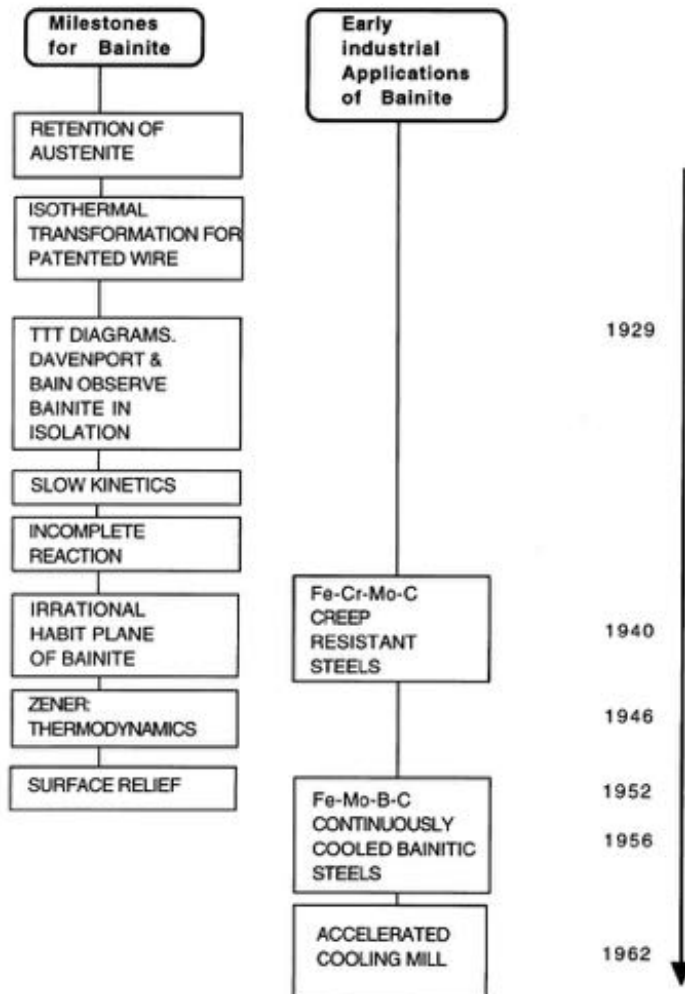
Milestones for Bainite

Early industrial Applications of Bainite

RETENTION OF AUSTENITE

ISOTHERMAL TRANSFORMATION FOR PATENTED WIRE

TTT DIAGRAMS. DAVENPORT & BAIN OBSERVE BAINITE IN ISOLATION

1929

SLOW KINETICS

INCOMPLETE REACTION

IRRATIONAL HABIT PLANE OF BAINITE

Fe-Cr-Mo-C CREEP RESISTANT STEELS

1940

ZENER: THERMODYNAMICS

1946

SURFACE RELIEF

1952

Fe-Mo-B-C CONTINUOUSLY COOLED BAINITIC STEELS

1956

ACCELERATED COOLING MILL

1962